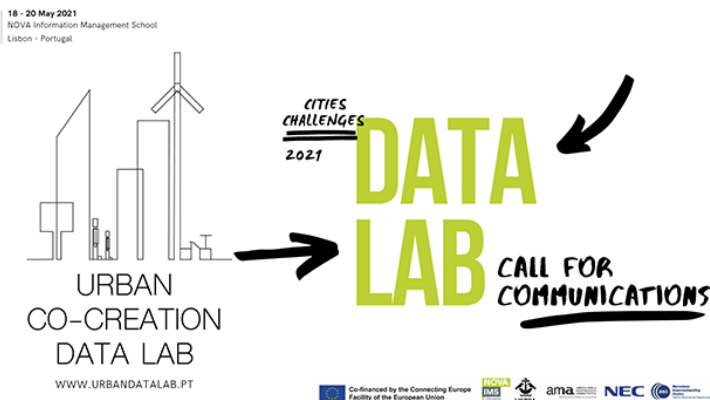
18 - 20 May 2021
NOVA Information Management School
Lisbon - Portugal

CITIES CHALLENGES 2021

DATA LAB

CALL FOR COMMUNICATIONS

URBAN CO-CREATION DATA LAB

WWW.URBANDATALAB.PT

Co-financed by the Connecting Europe Facility of the European Union

NOVA IMS

ama

NEC

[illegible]